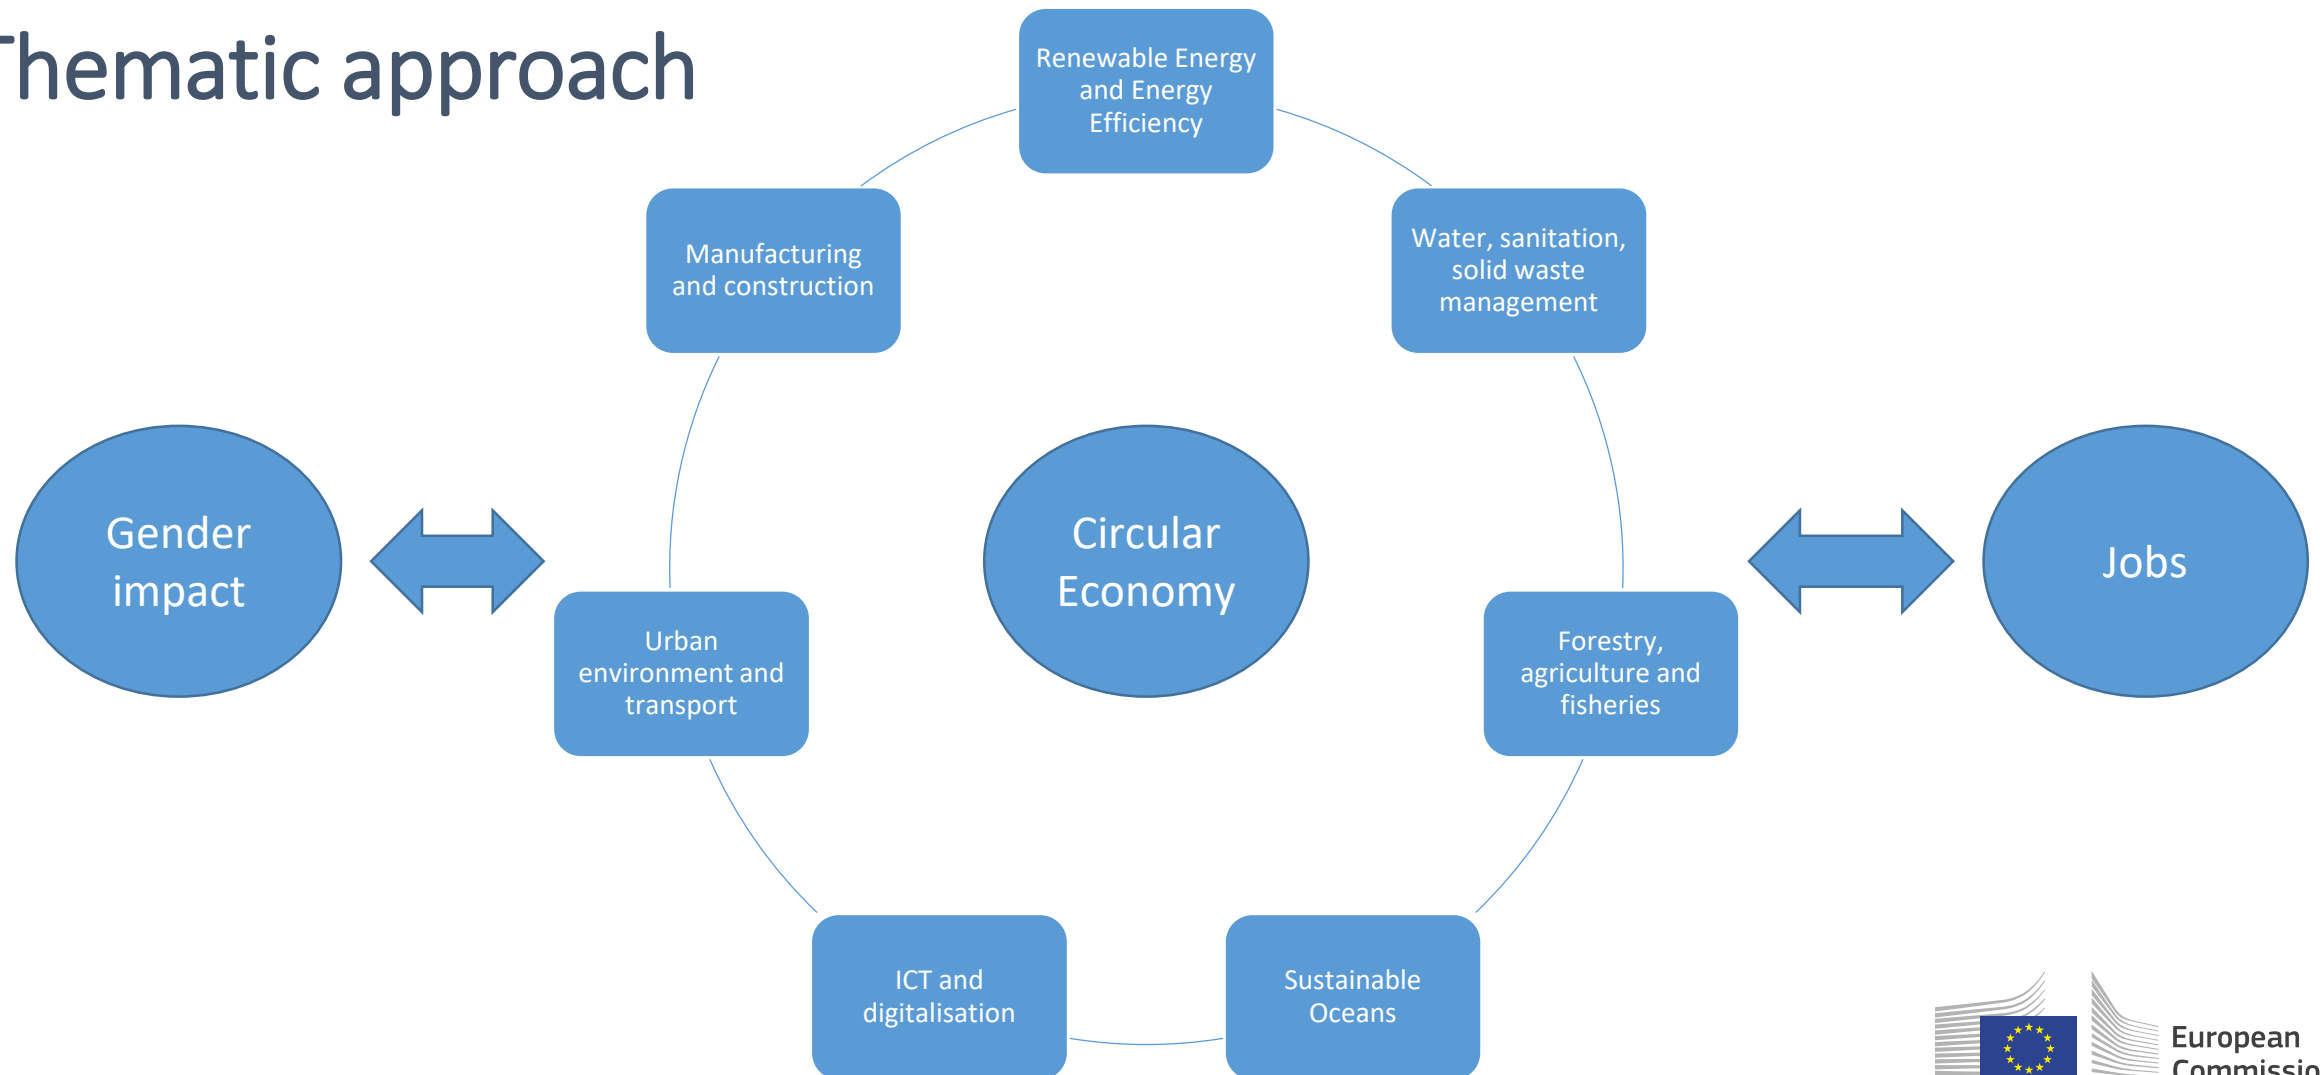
Thematic approach

Renewable Energy and Energy Efficiency

Manufacturing and construction

Water, sanitation, solid waste management

Gender impact

Circular Economy

Jobs

Urban environment and transport

Forestry, agriculture and fisheries

ICT and digitalisation

Sustainable Oceans

European Commissio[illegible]